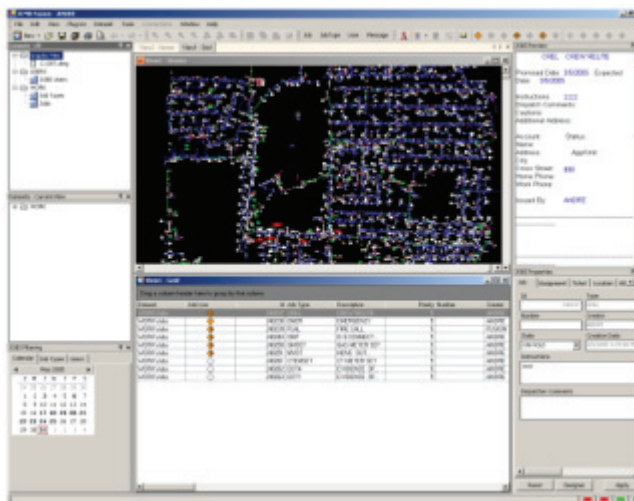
File Edit View Plugins Network Tools Window Help

May 2005

S M T W T F S

CREL CREW ROUTE

Promised Date 3/5/2005 Expected Date 3/5/2005

Instructions

Dispatch Comments

Cautions

Additional Address

Account

Name

Address

City

Cross Street

Home Phone

Work Phone

Issued By ANDRE

Status

AppUnit

Drag a column header here to group by that column

| Network | Job Icon | Id | Job Type | Description | Priority Number | Creator |
|---|---|---|---|---|---|---|
| WORK Jobs | | | OWER | EMERGENCY | | ANDRE |
| WORK Jobs | | | FDAL | FIRE CALL | | PUSION |
| WORK Jobs | | | | | | ANDRE |
| WORK Jobs | | | | | | ANDRE |
| WORK Jobs | | | | | | ANDRE |
| WORK Jobs | | | | | | ANDRE |
| WORK Jobs | | | | | | ANDRE |
| WORK Jobs | | | | | | ANDRE |

Instructions

Dispatcher Comments

Reset Unassign Apply